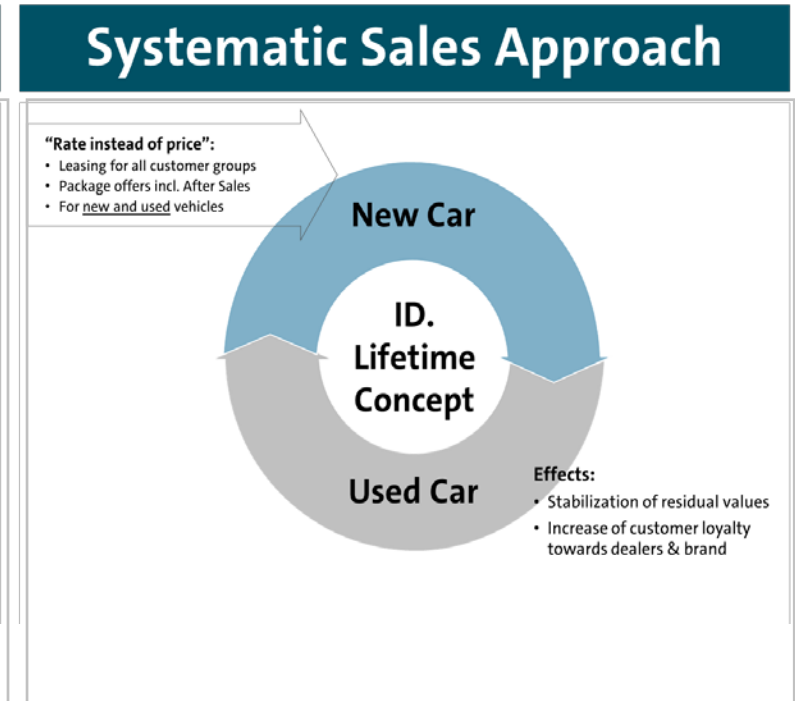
Systematic Sales Approach

“Rate instead of price”:
• Leasing for all customer groups
• Package offers incl. After Sales
• For new and used vehicles

New Car

ID. Lifetime Concept

Used Car

Effects:
• Stabilization of residual values
• Increase of customer loyalty towards dealers & brand